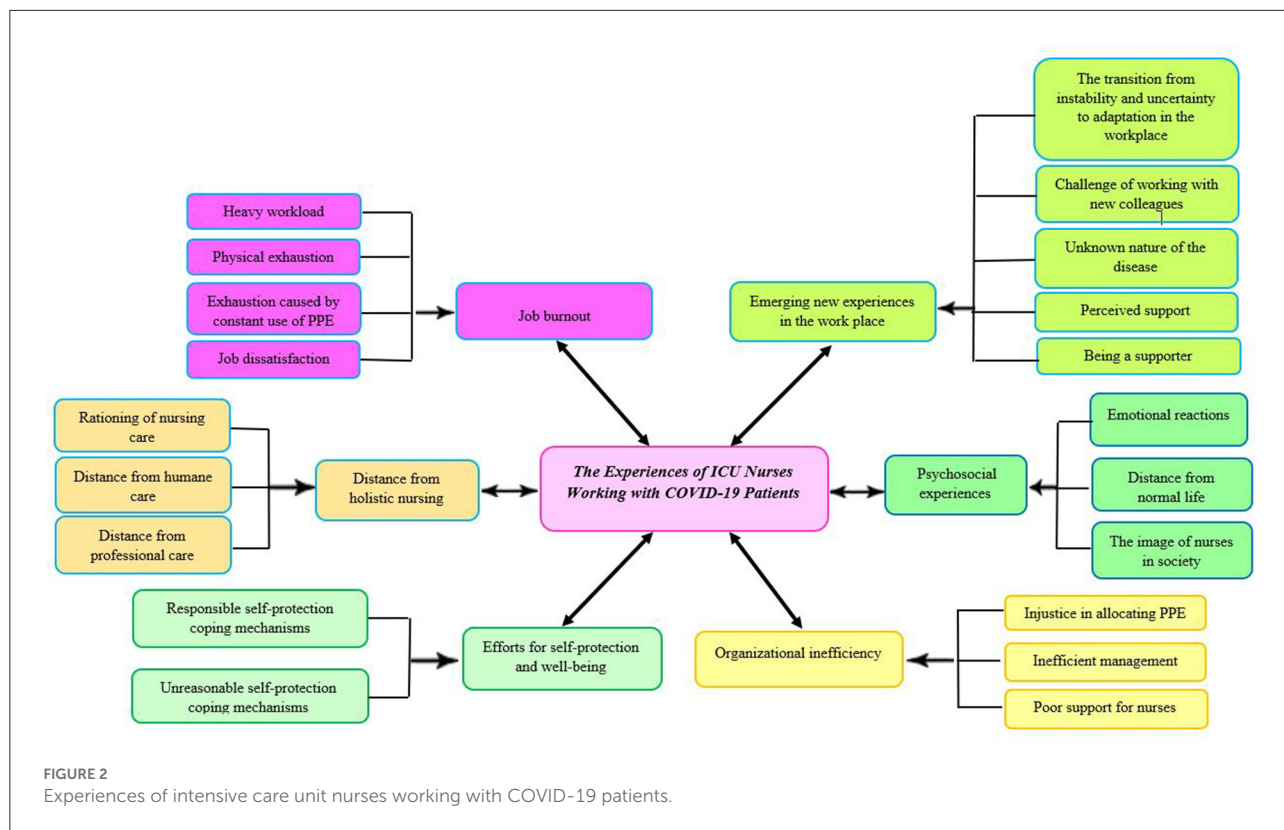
Heavy workload

Physical exhaustion

Exhaustion caused by constant use of PPE

Job dissatisfaction

Job burnout

The transition from instability and uncertainty to adaptation in the workplace

Challenge of working with new colleagues

Unknown nature of the disease

Perceived support

Being a supporter

Emerging new experiences in the work place

Rationing of nursing care

Distance from humane care

Distance from professional care

Distance from holistic nursing

The Experiences of ICU Nurses Working with COVID-19 Patients

Psychosocial experiences

Emotional reactions

Distance from normal life

The image of nurses in society

Responsible self-protection coping mechanisms

Unreasonable self-protection coping mechanisms

Efforts for self-protection and well-being

Organizational inefficiency

Injustice in allocating PPE

Inefficient management

Poor support for nurses

FIGURE 2
Experiences of intensive care unit nurses working with COVID-19 patients.